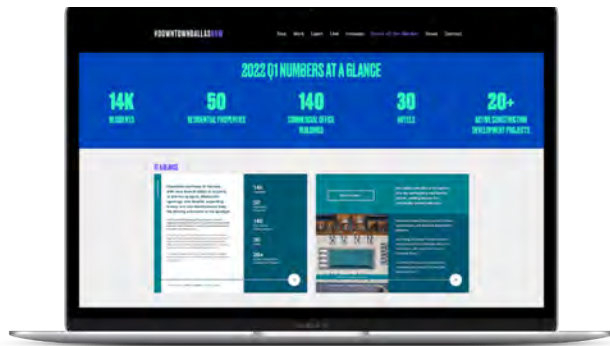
#DOWNTOWNDALLASNOW

Dine Work Learn Live Getaways Downtown Dallas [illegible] News Contact

2022 Q1 NUMBERS AT A GLANCE

14K
RESIDENTS

50
RESIDENTIAL PROPERTIES

140
COMMERCIAL OFFICE BUILDINGS

30
HOTELS

20+
ACTIVE CONSTRUCTION DEVELOPMENT PROJECTS

AT A GLANCE

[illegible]

14K
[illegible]

50
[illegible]

140
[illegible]

30
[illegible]

20+
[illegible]

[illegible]

MacBook Pro